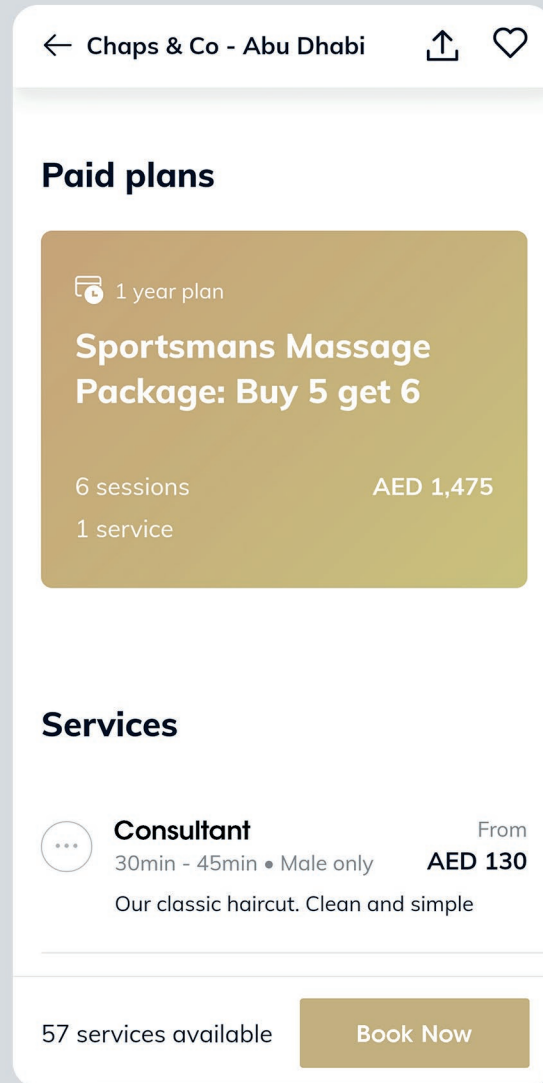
← Chaps & Co - Abu Dhabi

Paid plans

1 year plan

Sportsmans Massage Package: Buy 5 get 6

6 sessions
AED 1,475
1 service

Services

Consultant
From
30min - 45min • Male only
AED 130
Our classic haircut. Clean and simple

57 services available
Book Now